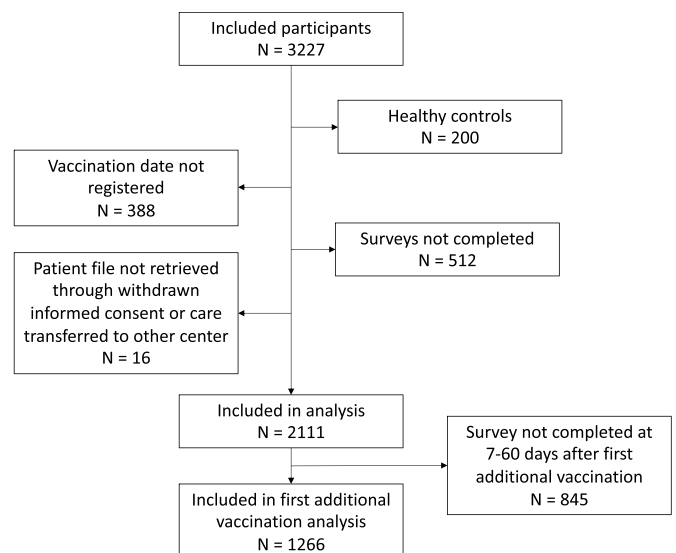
Included participants
N = 3227

Healthy controls
N = 200

Vaccination date not registered
N = 388

Surveys not completed
N = 512

Patient file not retrieved through withdrawn informed consent or care transferred to other center
N = 16

Included in analysis
N = 2111

Survey not completed at 7-60 days after first additional vaccination
N = 845

Included in first additional vaccination analysis
N = 1266